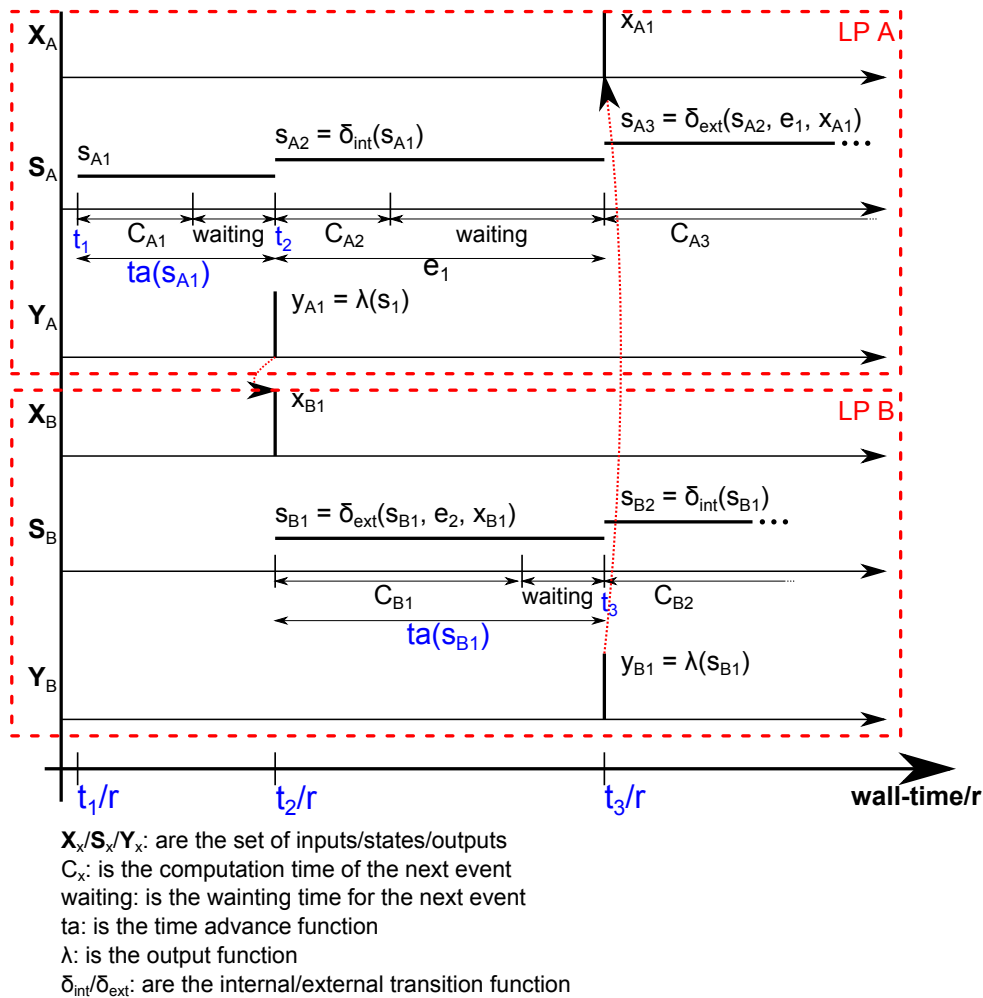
$X_A$

$x_{A1}$

LP A

$s_{A3} = \delta_{ext}(s_{A2}, e_1, x_{A1})$ ...

$s_{A2} = \delta_{int}(s_{A1})$

$s_{A1}$

$S_A$

$t_1$ $C_{A1}$ waiting $t_2$ $C_{A2}$ waiting $C_{A3}$

$ta(s_{A1})$ $e_1$

$Y_A$

$y_{A1} = \lambda(s_1)$

$X_B$

$x_{B1}$

LP B

$s_{B2} = \delta_{int}(s_{B1})$ ...

$S_B$

$s_{B1} = \delta_{ext}(s_{B1}, e_2, x_{B1})$

$C_{B1}$ waiting $t_3$ $C_{B2}$

$ta(s_{B1})$

$Y_B$

$y_{B1} = \lambda(s_{B1})$

$t_1/r$ $t_2/r$ $t_3/r$ wall-time/r

$X_x/S_x/Y_x$: are the set of inputs/states/outputs
$C_x$: is the computation time of the next event
waiting: is the wainting time for the next event
ta: is the time advance function
λ: is the output function
$\delta_{int}/\delta_{ext}$: are the internal/external transition function